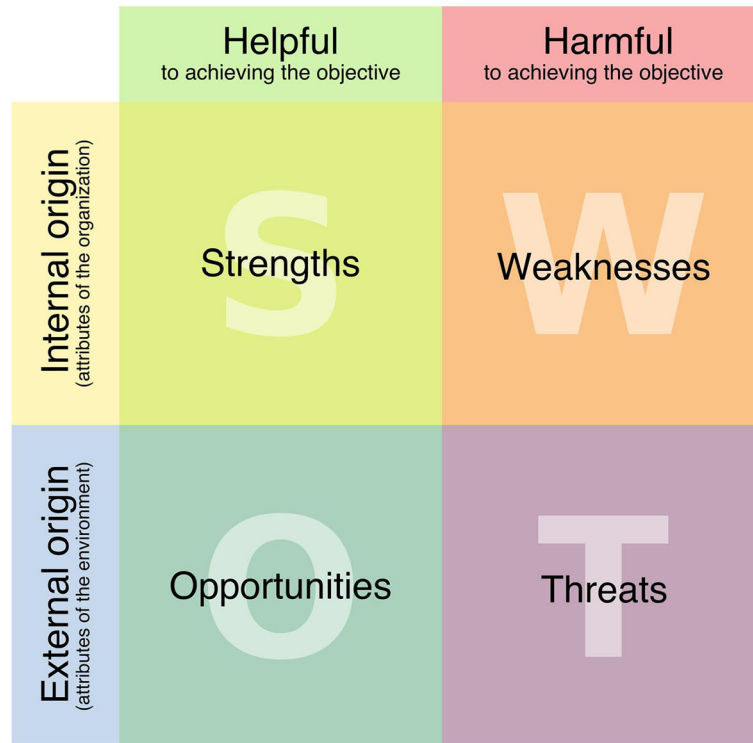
| | Helpful
to achieving the objective | Harmful
to achieving the objective |
|---|---|---|
| Internal origin
(attributes of the organization) | S
Strengths | W
Weaknesses |
| External origin
(attributes of the environment) | O
Opportunities | T
Threats |